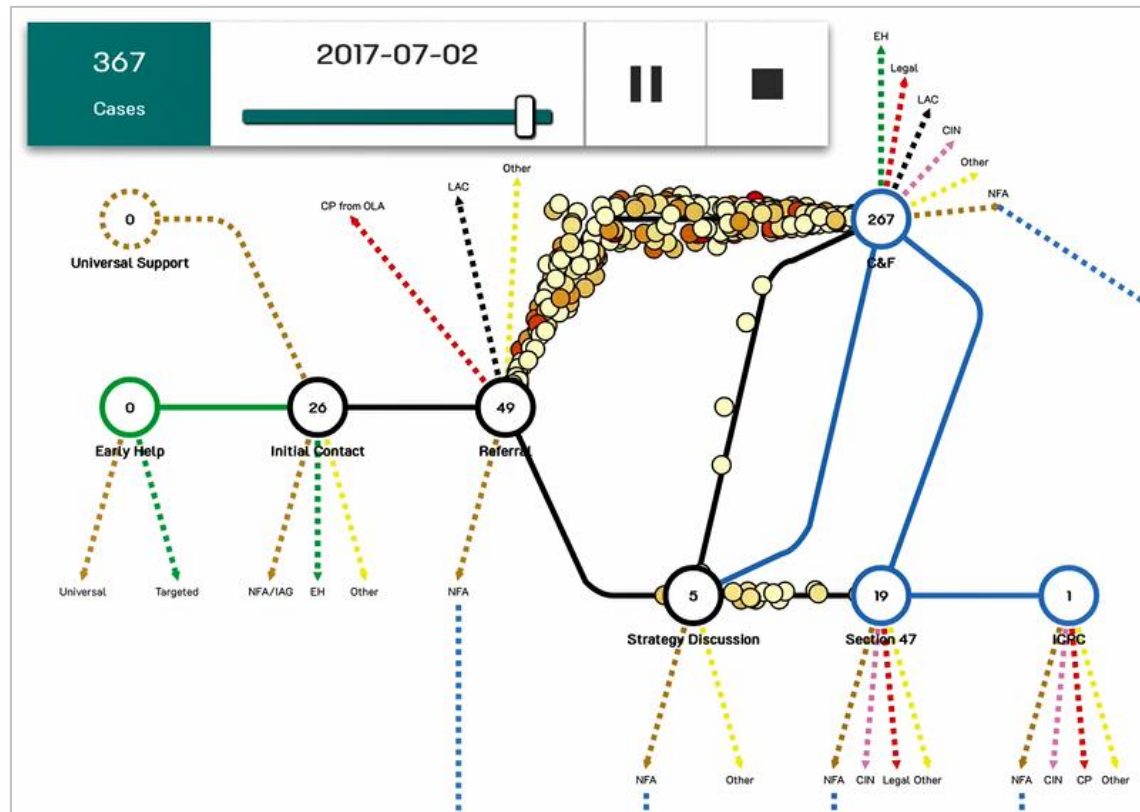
367
Cases

2017-07-02

EH
Legal
LAC
CIN
Other
NFA

Other
LAC
CP from OLA

0
Universal Support

267
C&F

0
Early Help

26
Initial Contact

49
Referral

Universal
Targeted
NFA/IAG
EH
Other
NFA

5
Strategy Discussion

19
Section 47

1
ICPC

NFA
Other
NFA
CIN
Legal
Other
NFA
CIN
CP
Other